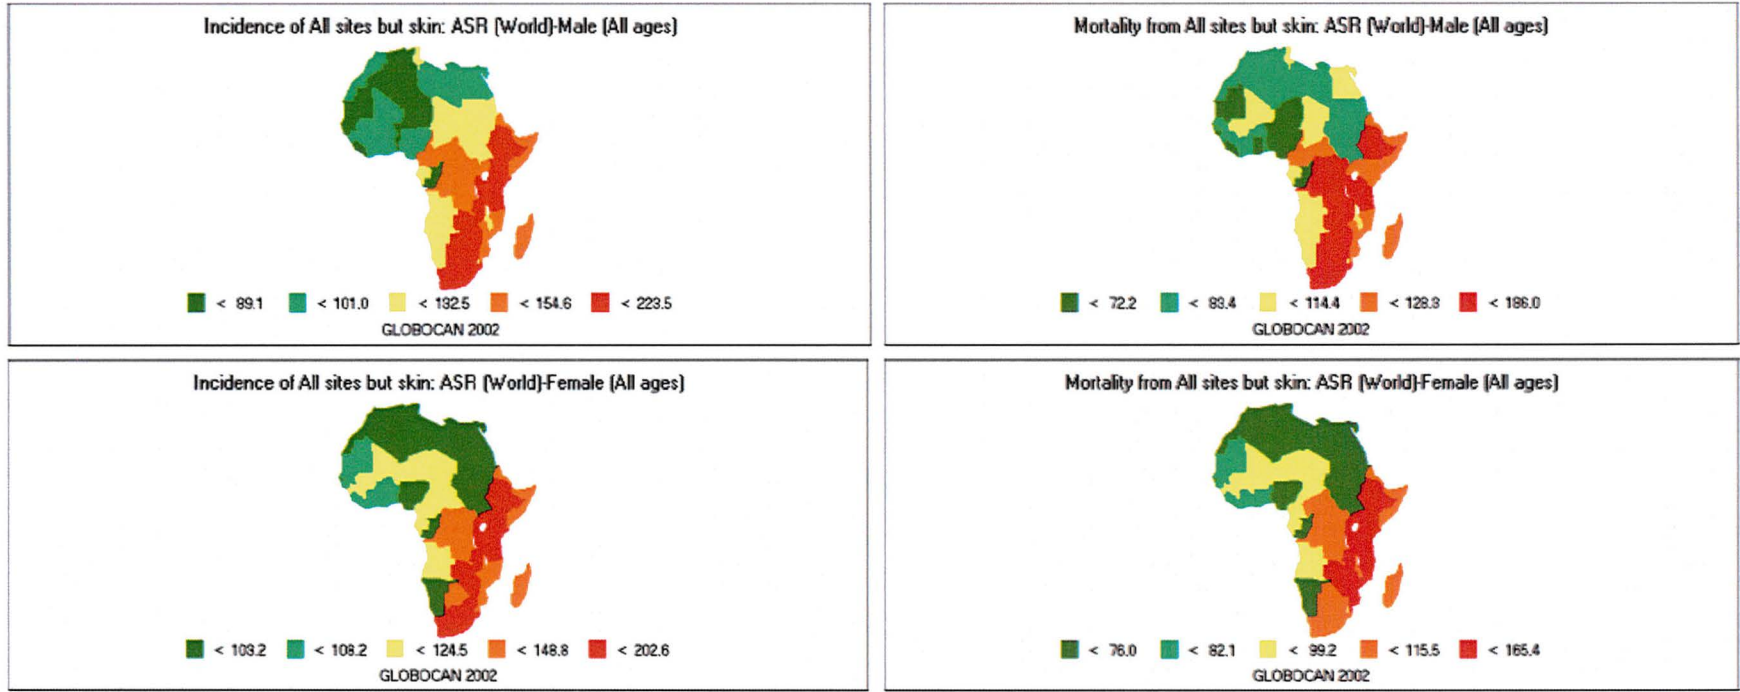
Incidence of All sites but skin: ASR (World)-Male (All ages)

< 89.1 < 101.0 < 132.5 < 154.6 < 223.5

GLOBOCAN 2002

Mortality from All sites but skin: ASR (World)-Male (All ages)

< 72.2 < 89.4 < 114.4 < 128.8 < 186.0

GLOBOCAN 2002

Incidence of All sites but skin: ASR (World)-Female (All ages)

< 103.2 < 108.2 < 124.5 < 148.8 < 202.6

GLOBOCAN 2002

Mortality from All sites but skin: ASR (World)-Female (All ages)

< 76.0 < 82.1 < 99.2 < 115.5 < 165.4

GLOBOCAN 2002